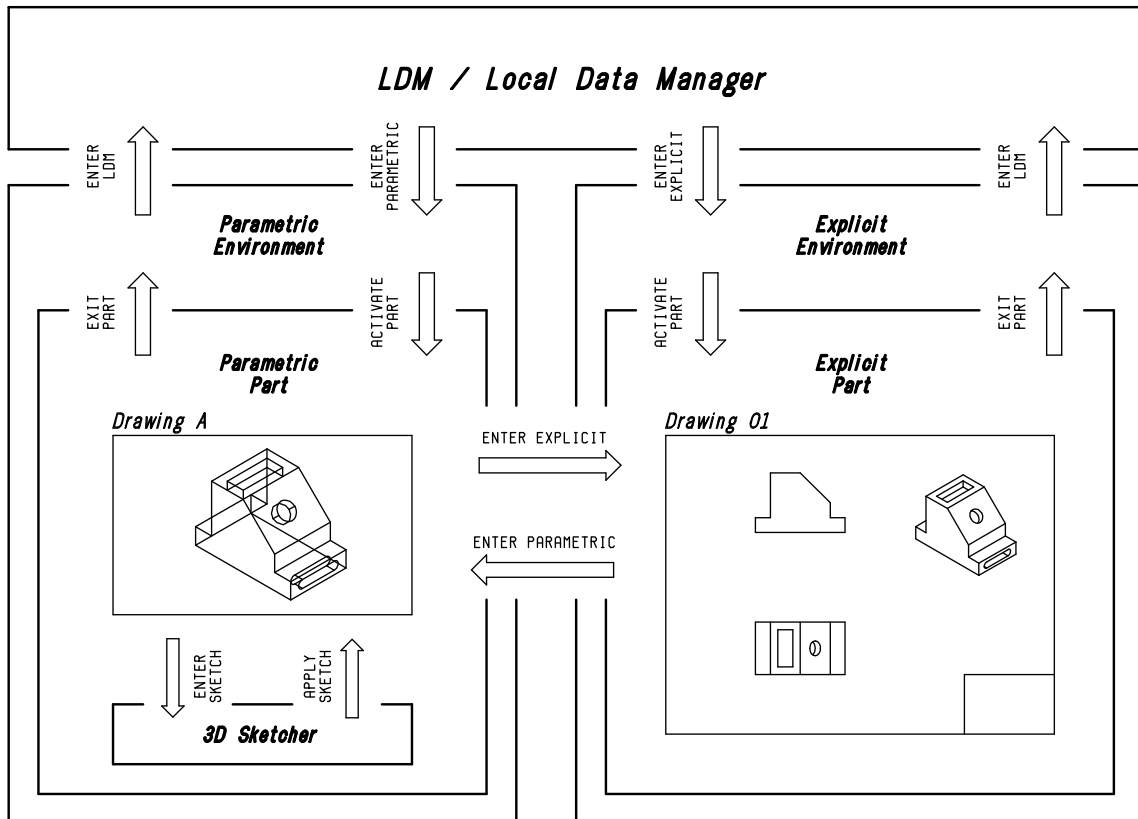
LDM / Local Data Manager

ENTER LDM

ENTER PARAMETRIC

ENTER EXPLICIT

ENTER LDM

Parametric Environment

Explicit Environment

EXIT PART

ACTIVATE PART

ACTIVATE PART

EXIT PART

Parametric Part

Explicit Part

Drawing A

ENTER EXPLICIT

Drawing 01

ENTER PARAMETRIC

ENTER SKETCH

APPLY SKETCH

3D Sketcher